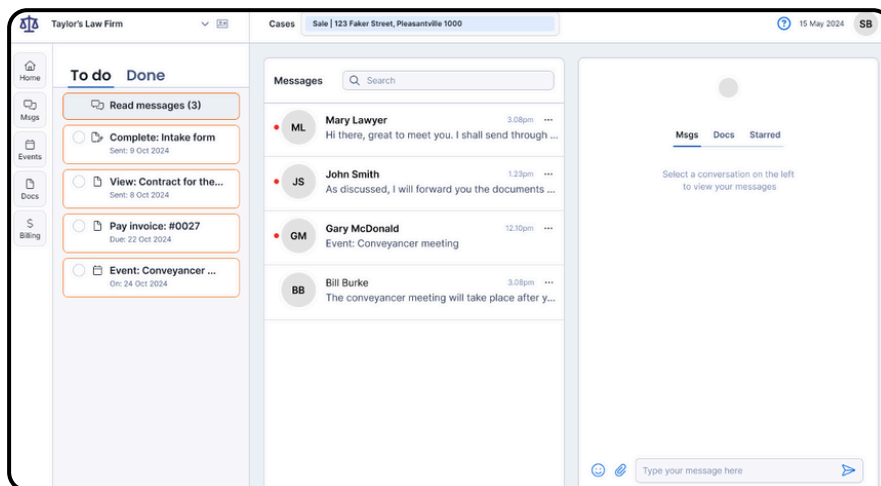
Taylor's Law Firm

Cases Sale | 123 Faker Street, Pleasantville 1000

15 May 2024 SB

Home

Msgs

Events

Docs

Billing

To do Done

Read messages (3)

Complete: Intake form
Sent: 9 Oct 2024

View: Contract for the...
Sent: 8 Oct 2024

Pay invoice: #0027
Due: 22 Oct 2024

Event: Conveyancer ...
On: 24 Oct 2024

Messages

Search

ML Mary Lawyer 3.08pm ···
Hi there, great to meet you. I shall send through ...

JS John Smith 1.23pm ···
As discussed, I will forward you the documents ...

GM Gary McDonald 12.10pm ···
Event: Conveyancer meeting

BB Bill Burke 3.08pm ···
The conveyancer meeting will take place after y...

Msgs Docs Starred

Select a conversation on the left to view your messages

Type your message here